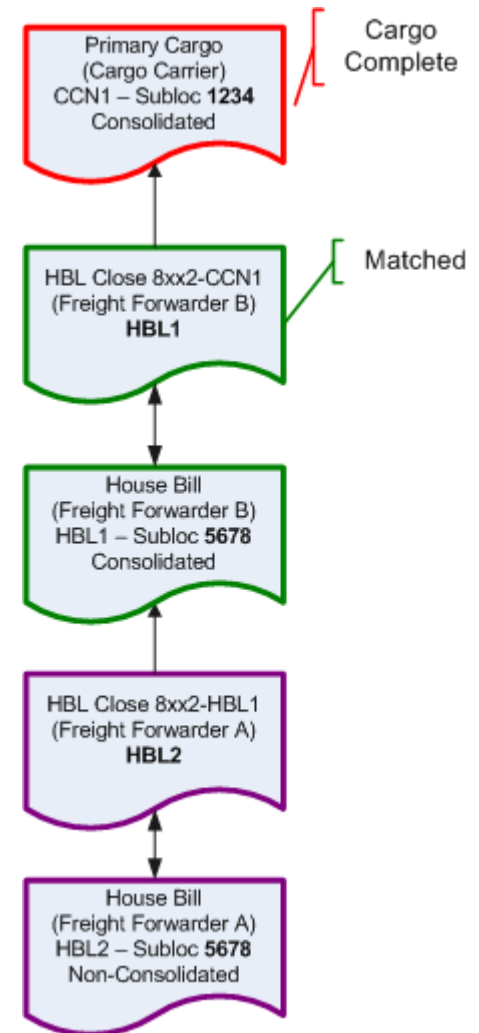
Primary Cargo
(Cargo Carrier)
CCN1 – Subloc **1234**
Consolidated

Cargo Complete

HBL Close 8xx2-CCN1
(Freight Forwarder B)
**HBL1**

Matched

House Bill
(Freight Forwarder B)
HBL1 – Subloc **5678**
Consolidated

HBL Close 8xx2-HBL1
(Freight Forwarder A)
**HBL2**

House Bill
(Freight Forwarder A)
HBL2 – Subloc **5678**
Non-Consolidated